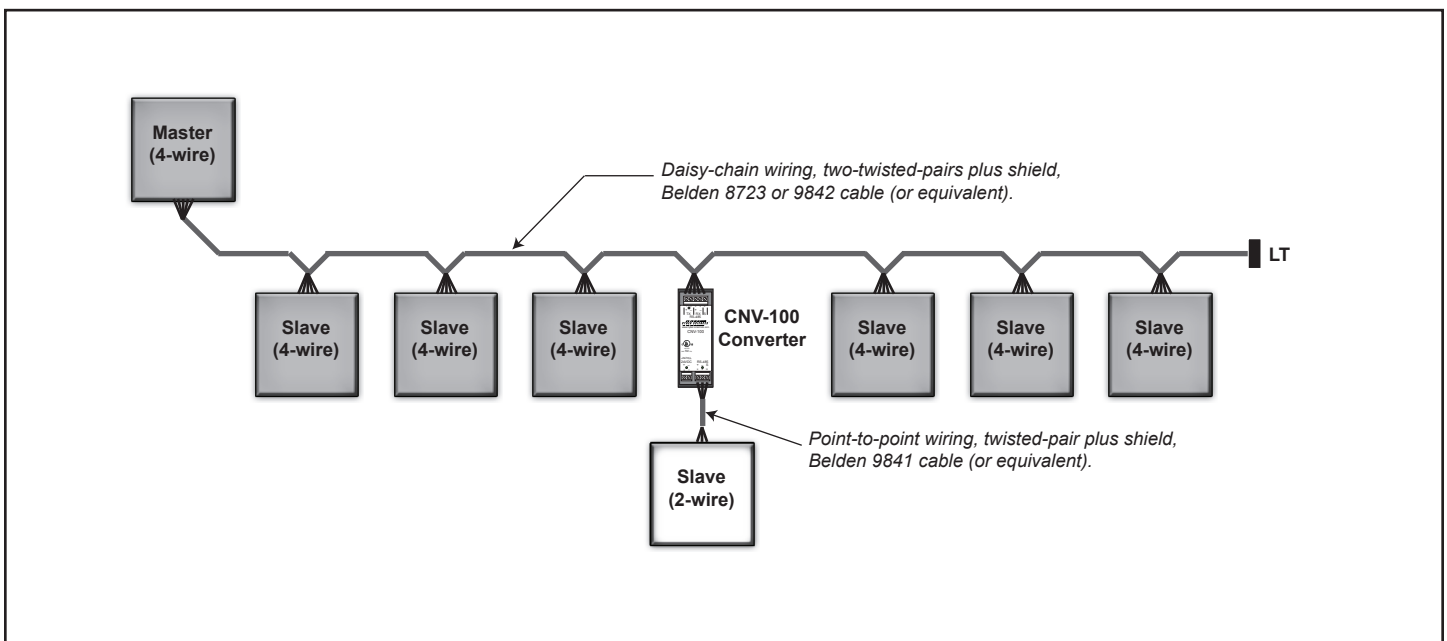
Master (4-wire)

Daisy-chain wiring, two-twisted-pairs plus shield, Belden 8723 or 9842 cable (or equivalent).

LT

Slave (4-wire)

Slave (4-wire)

Slave (4-wire)

CNV-100 Converter

Slave (4-wire)

Slave (4-wire)

Slave (4-wire)

Point-to-point wiring, twisted-pair plus shield, Belden 9841 cable (or equivalent).

Slave (2-wire)